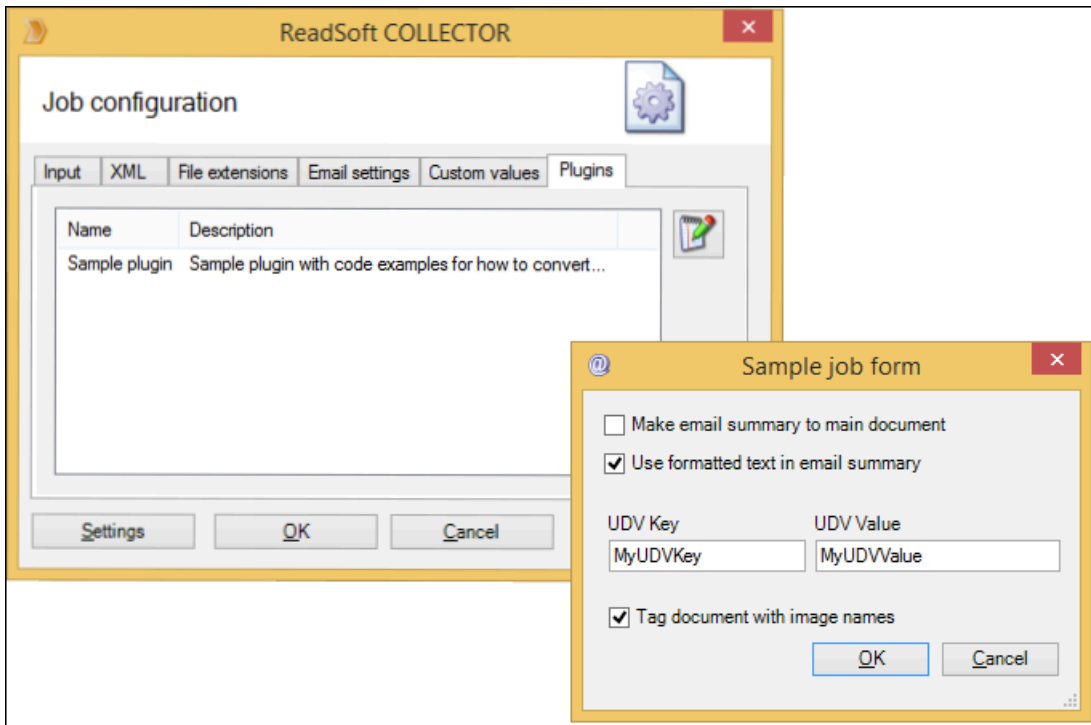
ReadSoft COLLECTOR

Job configuration

Input | XML | File extensions | Email settings | Custom values | Plugins

| Name | Description |
|---|---|
| Sample plugin | Sample plugin with code examples for how to convert... |

Settings
OK
Cancel

Sample job form

Make email summary to main document
Use formatted text in email summary

UDV Key
MyUDVKey
UDV Value
MyUDVValue

Tag document with image names

OK
Cancel